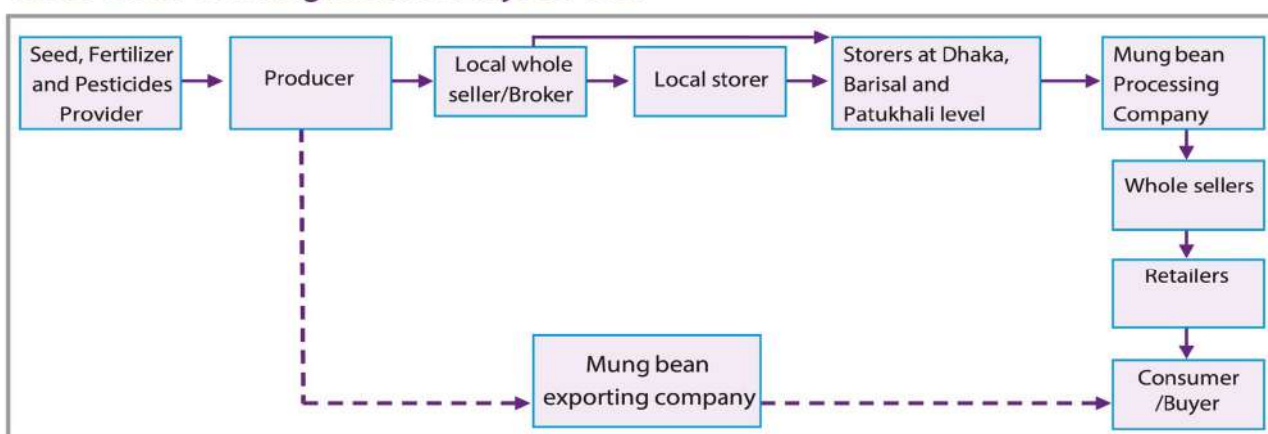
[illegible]

Seed, Fertilizer and Pesticides Provider

Producer

Local whole seller/Broker

Local storer

Storers at Dhaka, Barisal and Patukhali level

Mung bean Processing Company

Whole sellers

Retailers

Mung bean exporting company

Consumer /Buyer